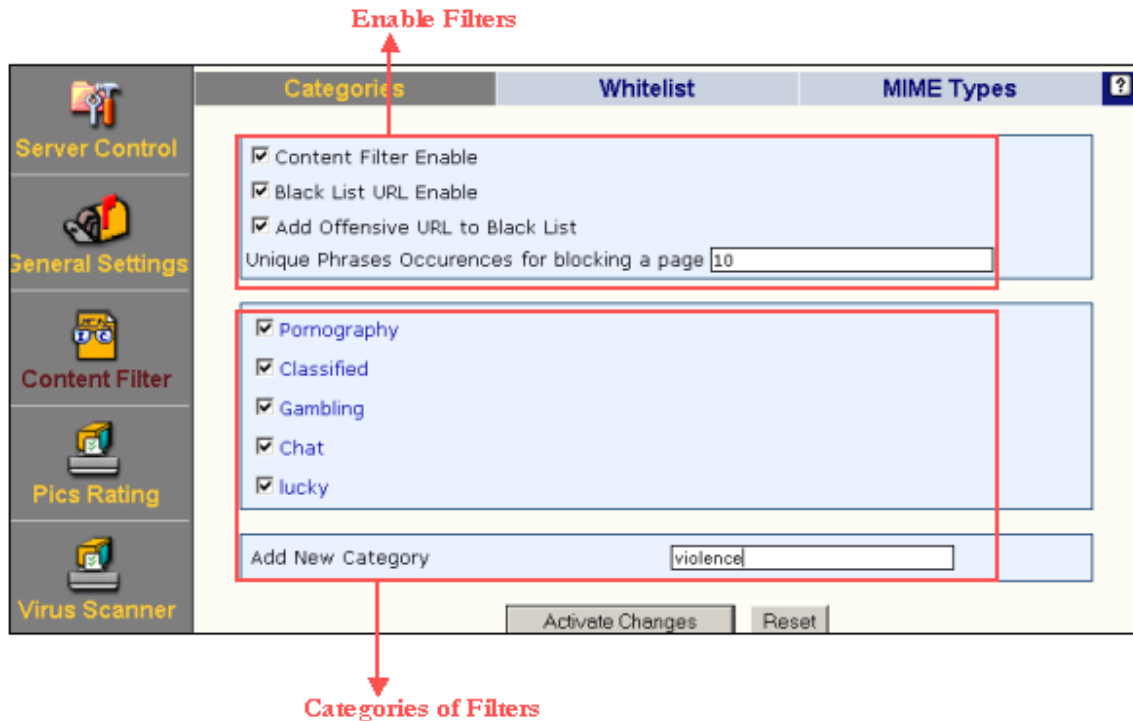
Enable Filters

Server Control

General Settings

Content Filter

Pics Rating

Virus Scanner

Categories | Whitelist | MIME Types | ?

☑ Content Filter Enable
☑ Black List URL Enable
☑ Add Offensive URL to Black List
Unique Phrases Occurences for blocking a page 10

☑ Pornography
☑ Classified
☑ Gambling
☑ Chat
☑ lucky

Add New Category violence

Activate Changes Reset

Categories of Filters